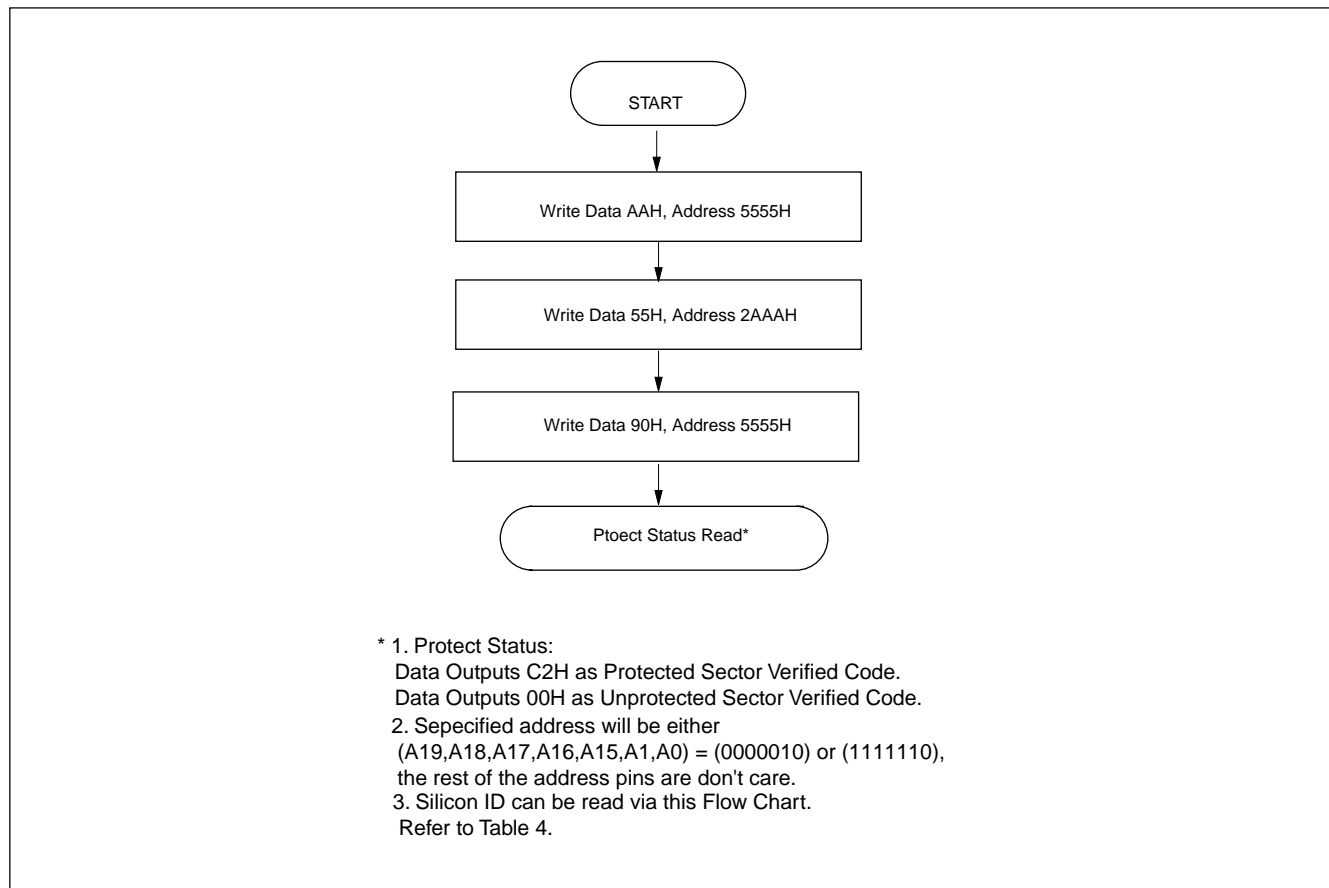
START

Write Data AAH, Address 5555H

Write Data 55H, Address 2AAAH

Write Data 90H, Address 5555H

Ptoect Status Read*

* 1. Protect Status:
Data Outputs C2H as Protected Sector Verified Code.
Data Outputs 00H as Unprotected Sector Verified Code.
2. Sepecified address will be either
(A19,A18,A17,A16,A15,A1,A0) = (0000010) or (1111110),
the rest of the address pins are don't care.
3. Silicon ID can be read via this Flow Chart.
Refer to Table 4.